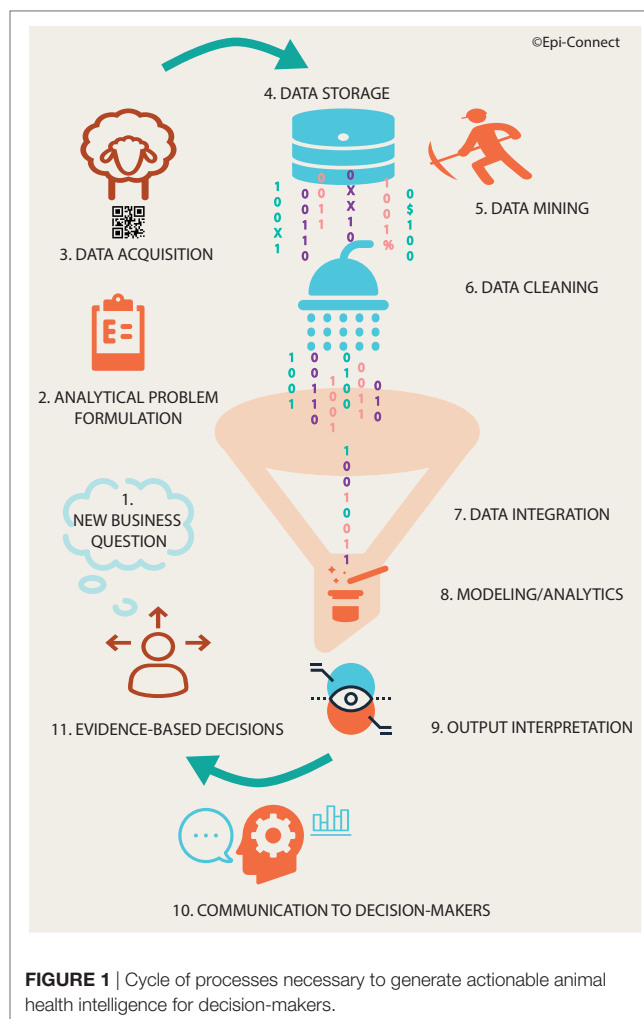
©Epi-Connect

4. DATA STORAGE

5. DATA MINING

3. DATA ACQUISITION

6. DATA CLEANING

2. ANALYTICAL PROBLEM FORMULATION

1. NEW BUSINESS QUESTION

7. DATA INTEGRATION

8. MODELING/ANALYTICS

11. EVIDENCE-BASED DECISIONS

9. OUTPUT INTERPRETATION

10. COMMUNICATION TO DECISION-MAKERS

**FIGURE 1** | Cycle of processes necessary to generate actionable animal health intelligence for decision-makers.